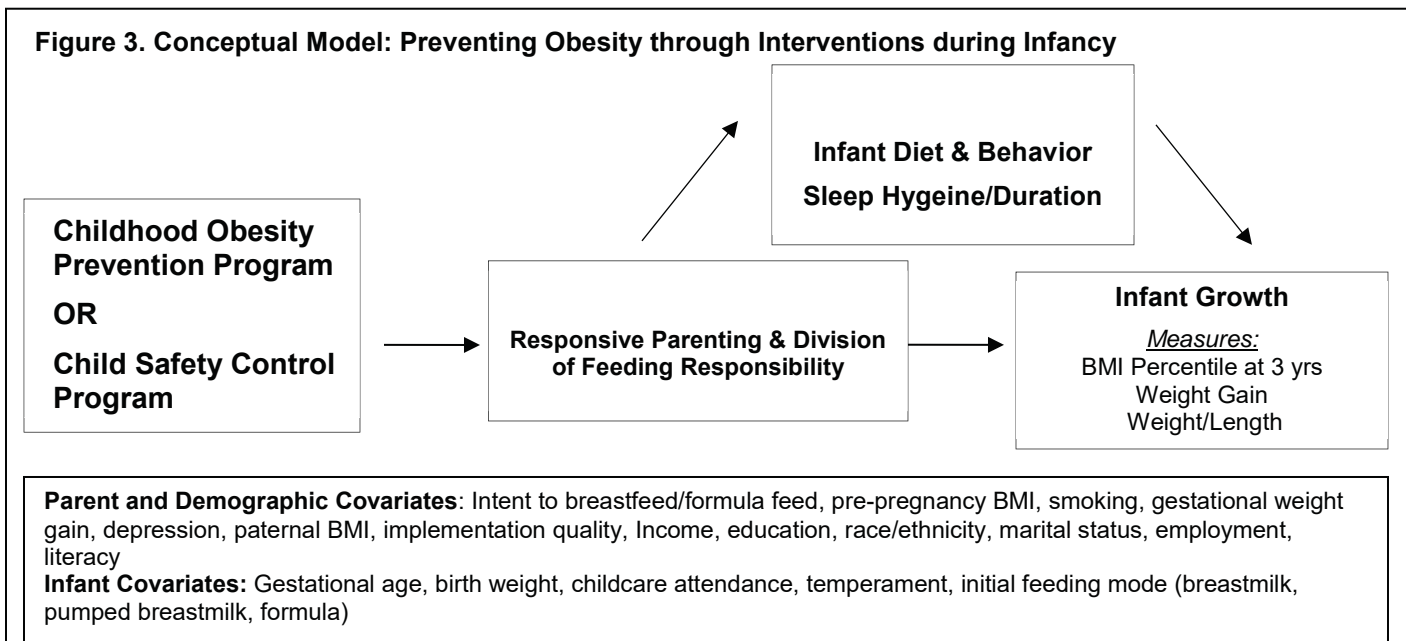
Figure 3. Conceptual Model: Preventing Obesity through Interventions during Infancy

Childhood Obesity Prevention Program

OR

Child Safety Control Program

Responsive Parenting & Division of Feeding Responsibility

Infant Diet & Behavior

Sleep Hygeine/Duration

Infant Growth

Measures:
BMI Percentile at 3 yrs
Weight Gain
Weight/Length

Parent and Demographic Covariates: Intent to breastfeed/formula feed, pre-pregnancy BMI, smoking, gestational weight gain, depression, paternal BMI, implementation quality, Income, education, race/ethnicity, marital status, employment, literacy

Infant Covariates: Gestational age, birth weight, childcare attendance, temperament, initial feeding mode (breastmilk, pumped breastmilk, formula)